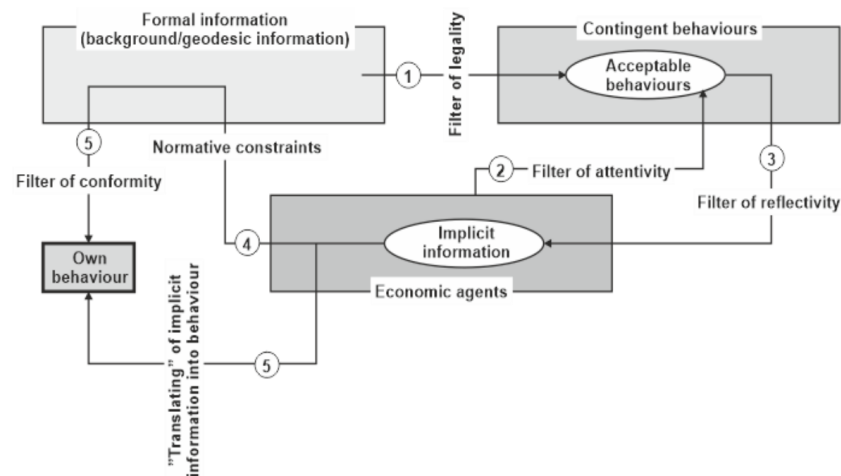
Formal information (background/geodesic information)

Contingent behaviours

Acceptable behaviours

Filter of legality

1

5

Normative constraints

2

Filter of attentivity

3

Filter of conformity

Filter of reflectivity

Own behaviour

4

Implicit information

Economic agents

"Translating" of implicit information into behaviour

5